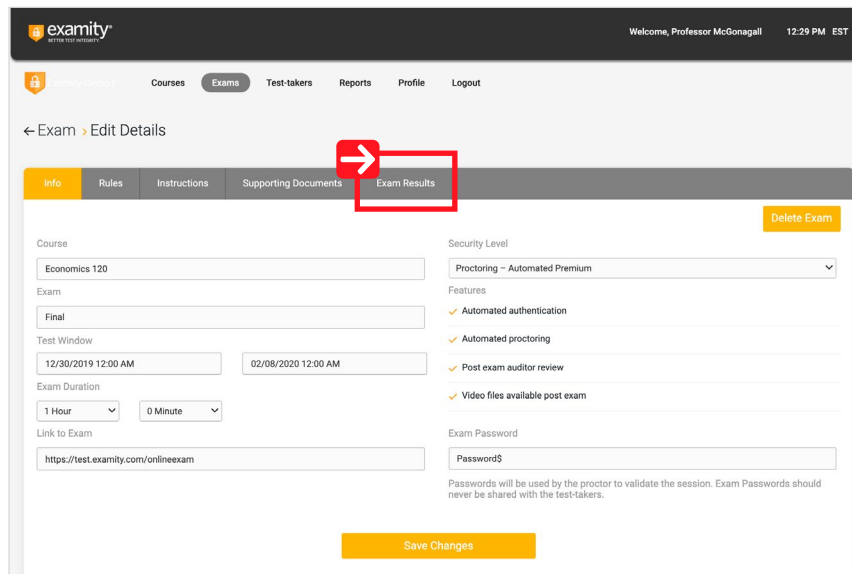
examity®
BETTER TEST INTEGRITY

Welcome, Professor McGonagall 12:29 PM EST

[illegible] Courses Exams Test-takers Reports Profile Logout

← Exam › Edit Details

Info Rules Instructions Supporting Documents Exam Results

Delete Exam

Course
Economics 120

Exam
Final

Test Window
12/30/2019 12:00 AM
02/08/2020 12:00 AM

Exam Duration
1 Hour
0 Minute

Link to Exam
https://test.examity.com/onlineexam

Security Level
Proctoring – Automated Premium

Features
✓ Automated authentication
✓ Automated proctoring
✓ Post exam auditor review
✓ Video files available post exam

Exam Password
Password$

Passwords will be used by the proctor to validate the session. Exam Passwords should never be shared with the test-takers.

Save Changes